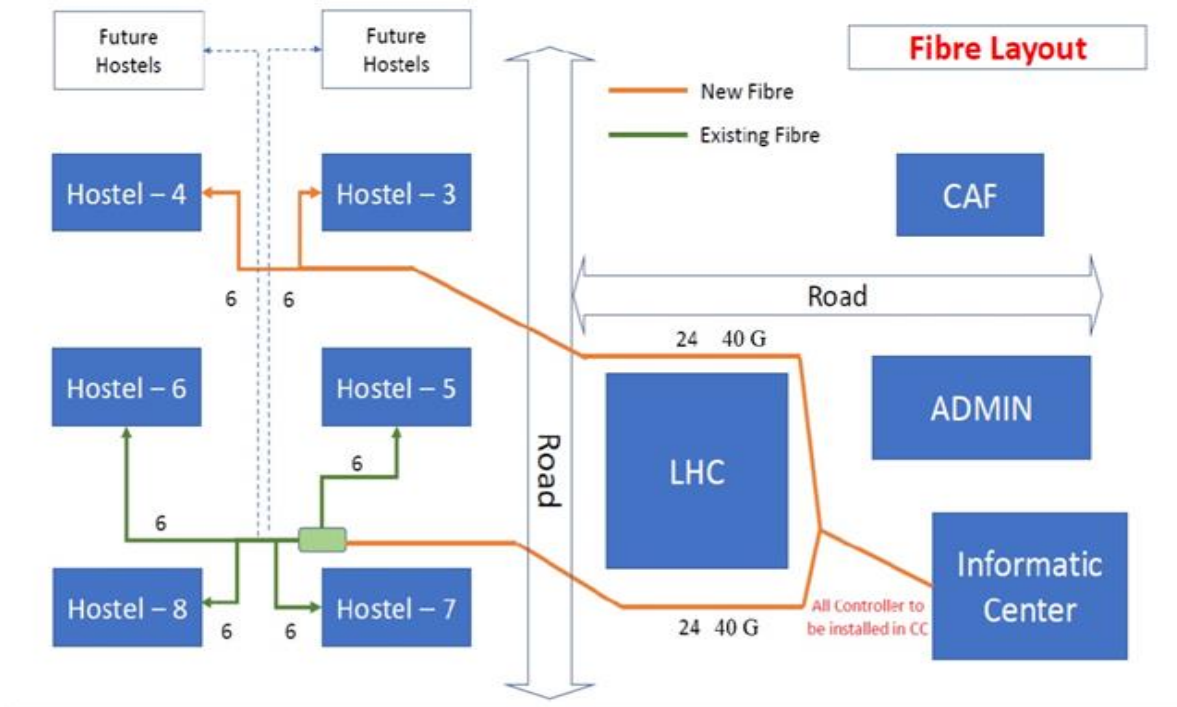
Future Hostels

Future Hostels

Fibre Layout

New Fibre

Existing Fibre

Hostel – 4

Hostel – 3

CAF

6

6

Road

24 40 G

Hostel – 6

Hostel – 5

ADMIN

6

Road

LHC

6

Informatic Center

Hostel – 8

Hostel – 7

6

6

24 40 G

All Controller to be installed in CC